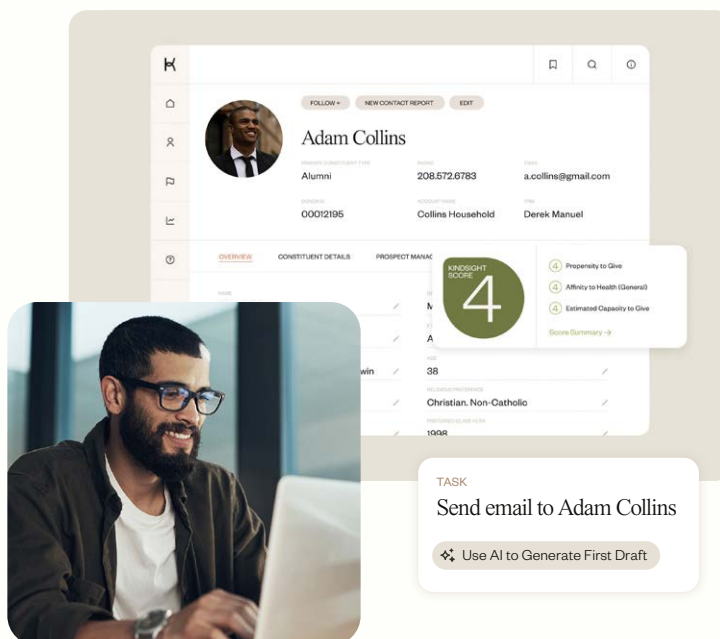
K

FOLLOW + NEW CONTACT REPORT EDIT

Adam Collins

PRIMARY CONSTITUENT TYPE
Alumni

PHONE
208.572.6783

EMAIL
a.collins@gmail.com

DONOR ID
00012195

ACCOUNT NAME
Collins Household

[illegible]
Derek Manuel

OVERVIEW CONSTITUENT DETAILS PROSPECT MANAG

NAME

M

A

win

AGE
38

RELIGIOUS PREFERENCE
Christian. Non-Catholic

1998

KINDSIGHT SCORE
4

4 Propensity to Give
4 Affinity to Health (General)
4 Estimated Capacity to Give

Score Summary →

TASK
Send email to Adam Collins

Use AI to Generate First Draft